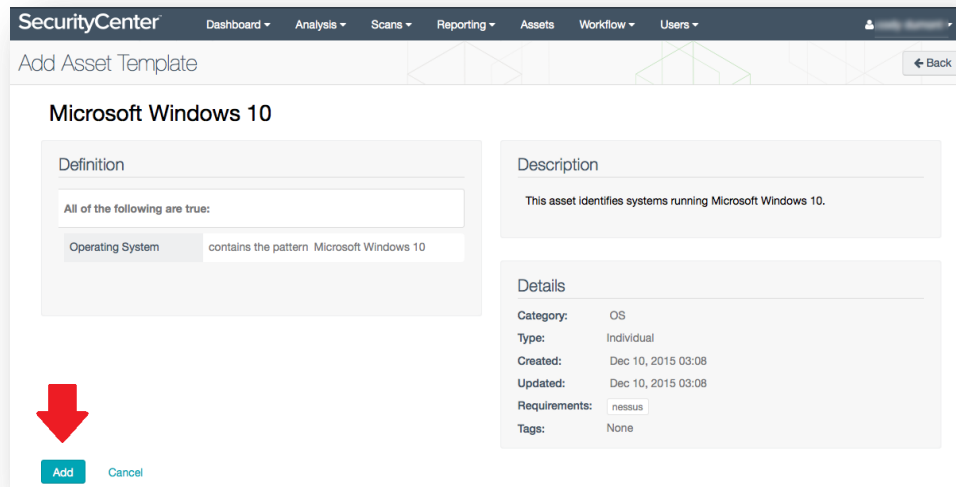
SecurityCenter Dashboard ▾ Analysis ▾ Scans ▾ Reporting ▾ Assets Workflow ▾ Users ▾ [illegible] ▾

Add Asset Template

Back

Microsoft Windows 10

Definition

All of the following are true:

| Operating System | contains the pattern Microsoft Windows 10 |
|---|---|

Description

This asset identifies systems running Microsoft Windows 10.

Details

| Category: | OS |
|---|---|
| Type: | Individual |
| Created: | Dec 10, 2015 03:08 |
| Updated: | Dec 10, 2015 03:08 |
| Requirements: | nessus |
| Tags: | None |

Add Cancel